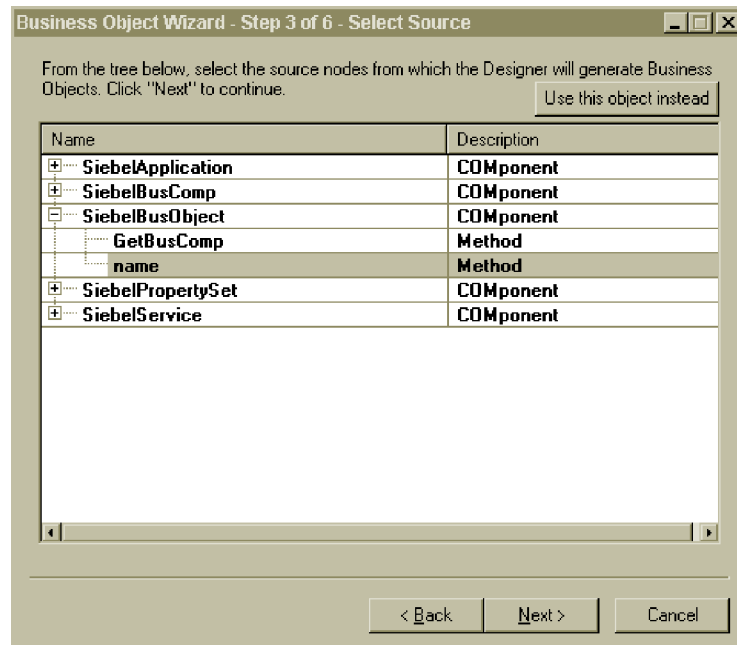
Business Object Wizard - Step 3 of 6 - Select Source

From the tree below, select the source nodes from which the Designer will generate Business Objects. Click "Next" to continue.

Use this object instead

| Name | Description |
|---|---|
| SiebelApplication | COMponent |
| SiebelBusComp | COMponent |
| SiebelBusObject | COMponent |
| GetBusComp | Method |
| name | Method |
| SiebelPropertySet | COMponent |
| SiebelService | COMponent |

< Back
Next >
Cancel